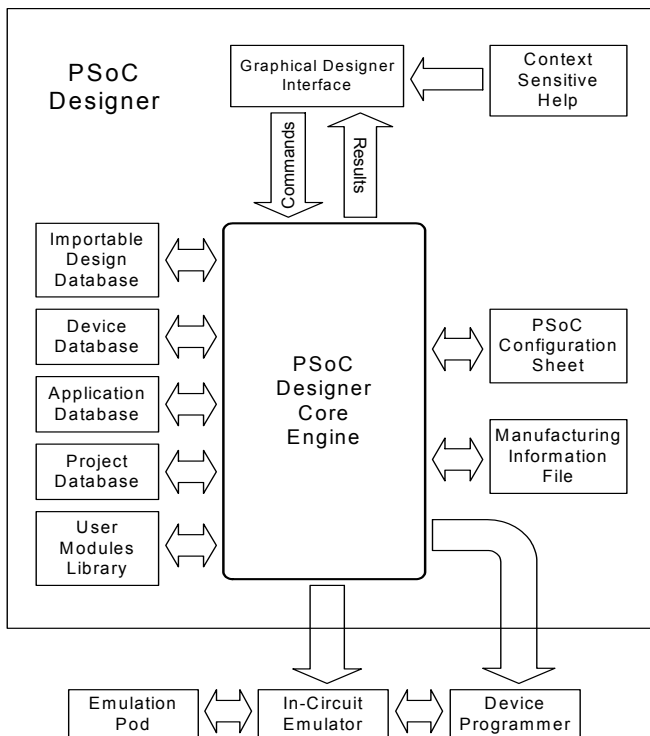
PSoC Designer

Graphical Designer Interface

Context Sensitive Help

Commands

Results

Importable Design Database

Device Database

Application Database

Project Database

User Modules Library

PSoC Designer Core Engine

PSoC Configuration Sheet

Manufacturing Information File

Emulation Pod

In-Circuit Emulator

Device Programmer